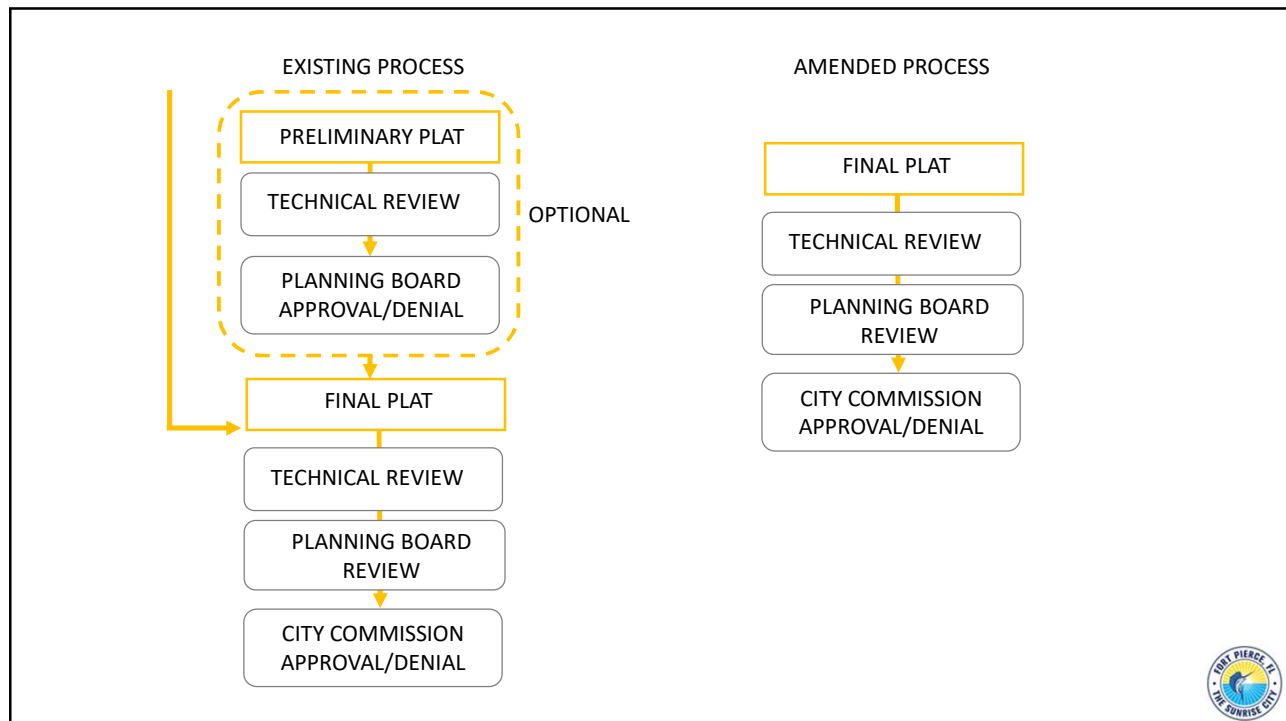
EXISTING PROCESS

PRELIMINARY PLAT

TECHNICAL REVIEW

PLANNING BOARD APPROVAL/DENIAL

OPTIONAL

FINAL PLAT

TECHNICAL REVIEW

PLANNING BOARD REVIEW

CITY COMMISSION APPROVAL/DENIAL

AMENDED PROCESS

FINAL PLAT

TECHNICAL REVIEW

PLANNING BOARD REVIEW

CITY COMMISSION APPROVAL/DENIAL

FORT PIERCE, FL
THE SUNRISE CITY